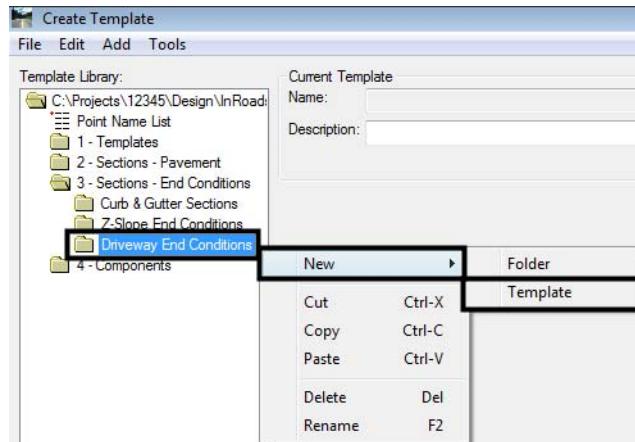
Create Template

File Edit Add Tools

Template Library:

C:\Projects\12345\Design\InRoad

Point Name List

1 - Templates

2 - Sections - Pavement

3 - Sections - End Conditions

Curb & Gutter Sections

Z-Slope End Conditions

Driveway End Conditions

4 - Components

Current Template

Name:

Description:

New

Folder

Template

Cut Ctrl-X

Copy Ctrl-C

Paste Ctrl-V

Delete Del

Rename F2